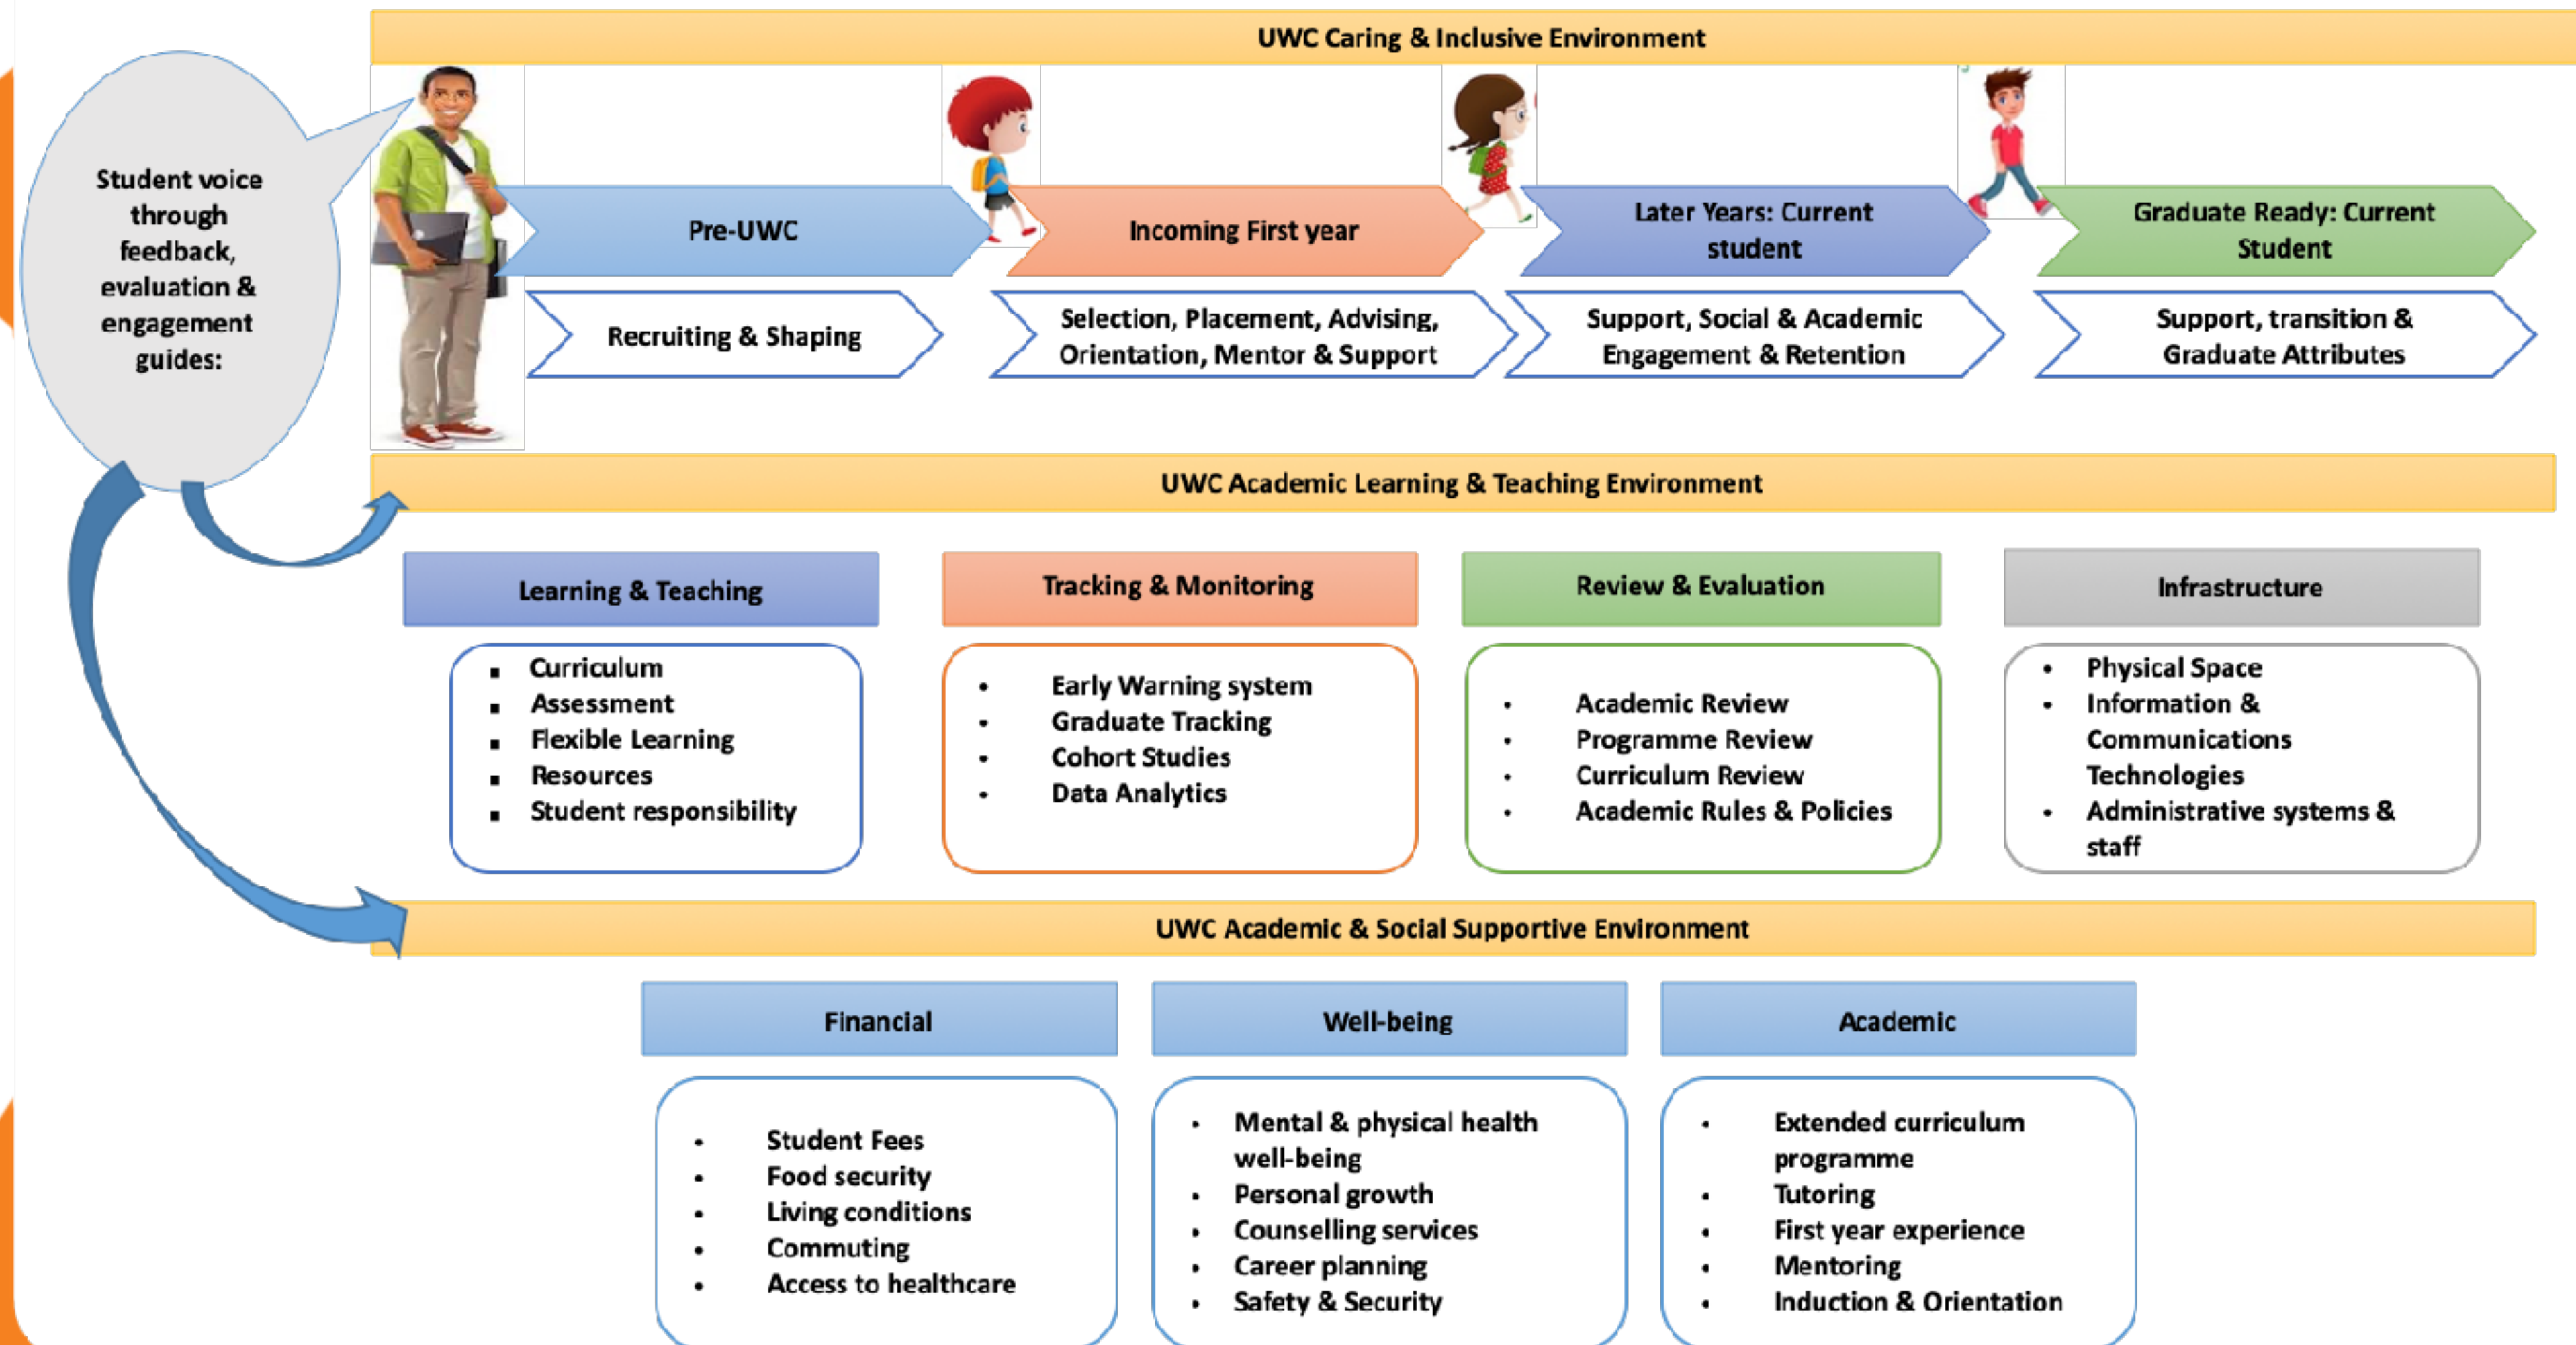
UWC Caring & Inclusive Environment

Student voice through feedback, evaluation & engagement guides:

Pre-UWC

Recruiting & Shaping

Incoming First year

Selection, Placement, Advising, Orientation, Mentor & Support

Later Years: Current student

Support, Social & Academic Engagement & Retention

Graduate Ready: Current Student

Support, transition & Graduate Attributes

UWC Academic Learning & Teaching Environment

Learning & Teaching

- Curriculum
- Assessment
- Flexible Learning
- Resources
- Student responsibility

Tracking & Monitoring

- Early Warning system
- Graduate Tracking
- Cohort Studies
- Data Analytics

Review & Evaluation

- Academic Review
- Programme Review
- Curriculum Review
- Academic Rules & Policies

Infrastructure

- Physical Space
- Information & Communications Technologies
- Administrative systems & staff

UWC Academic & Social Supportive Environment

Financial

- Student Fees
- Food security
- Living conditions
- Commuting
- Access to healthcare

Well-being

- Mental & physical health well-being
- Personal growth
- Counselling services
- Career planning
- Safety & Security

Academic

- Extended curriculum programme
- Tutoring
- First year experience
- Mentoring
- Induction & Orientation